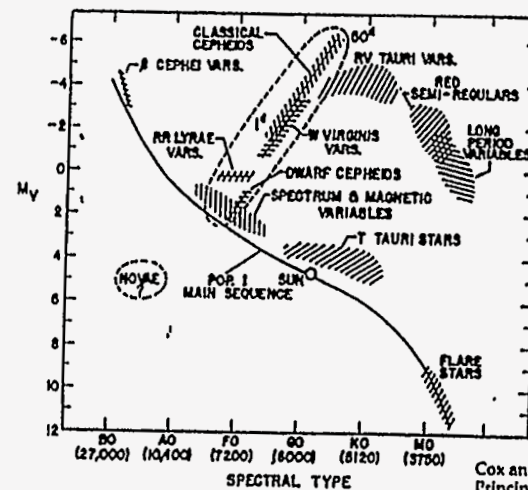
-6
-4
-2
0
2
4
6
8
10
12

$M_V$

CLASSICAL CEPHEIDS
$50^d$
$1^d$
β CEPHEI VARS.
RV TAURI VARS.
RED SEMI-REGULARS
LONG PERIOD VARIABLES
RR LYRAE VARS.
W VIRGINIS VARS.
DWARF CEPHEIDS
SPECTRUM & MAGNETIC VARIABLES
T TAURI STARS
NOVAE
POP. I MAIN SEQUENCE
SUN
FLARE STARS

BO (27,000)
AO (10,400)
FO (7200)
GO (6000)
KO (5120)
MO (3750)

SPECTRAL TYPE

Cox an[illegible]
Princip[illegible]